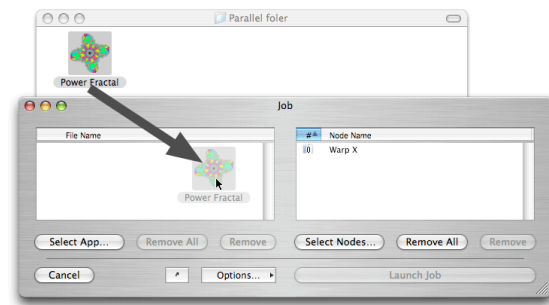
Parallel foler

Power Fractal

Job

File Name

Power Fractal

| # | Node Name |
|---|---|
| 0 | Warp X |

Select App...

Remove All

Remove

Select Nodes...

Remove All

Remove

Cancel

Options...

Launch Job